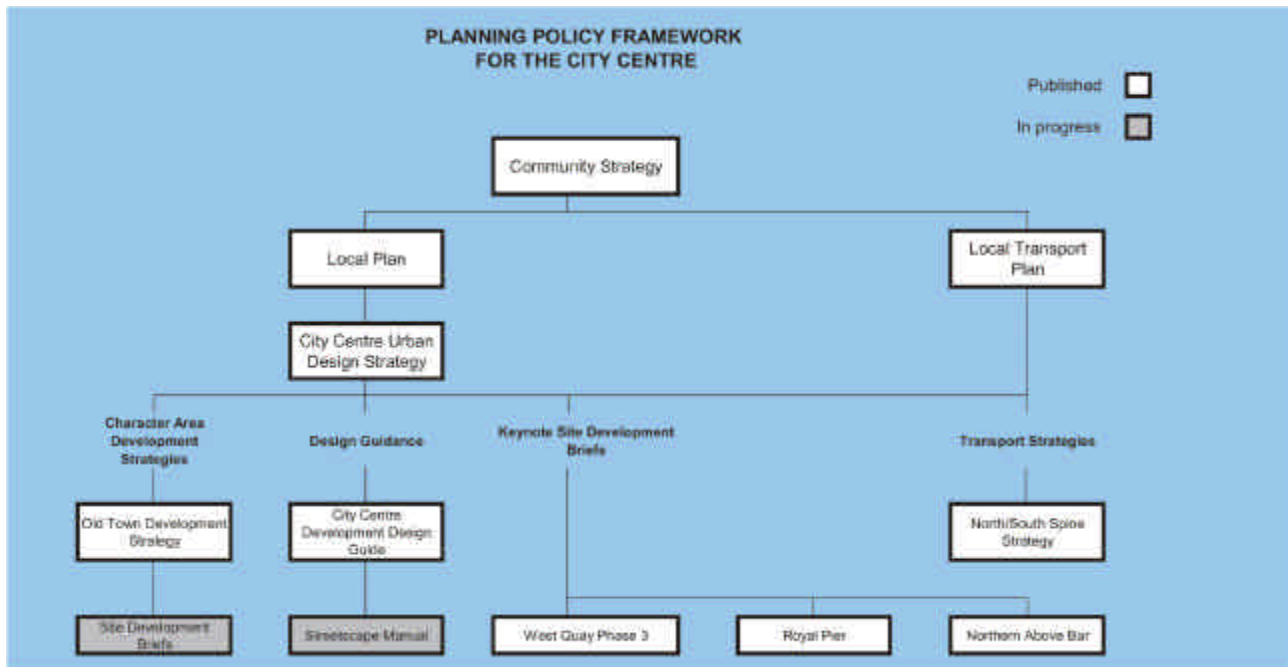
PLANNING POLICY FRAMEWORK
FOR THE CITY CENTRE

Published

In progress

Community Strategy

Local Plan

Local Transport Plan

City Centre Urban Design Strategy

Character Area Development Strategies

Design Guidance

Keynote Site Development Briefs

Transport Strategies

Old Town Development Strategy

City Centre Development Design Guide

North/South Spine Strategy

Site Development Briefs

Streetscape Manual

West Quay Phase 3

Royal Pier

Northern Above Bar